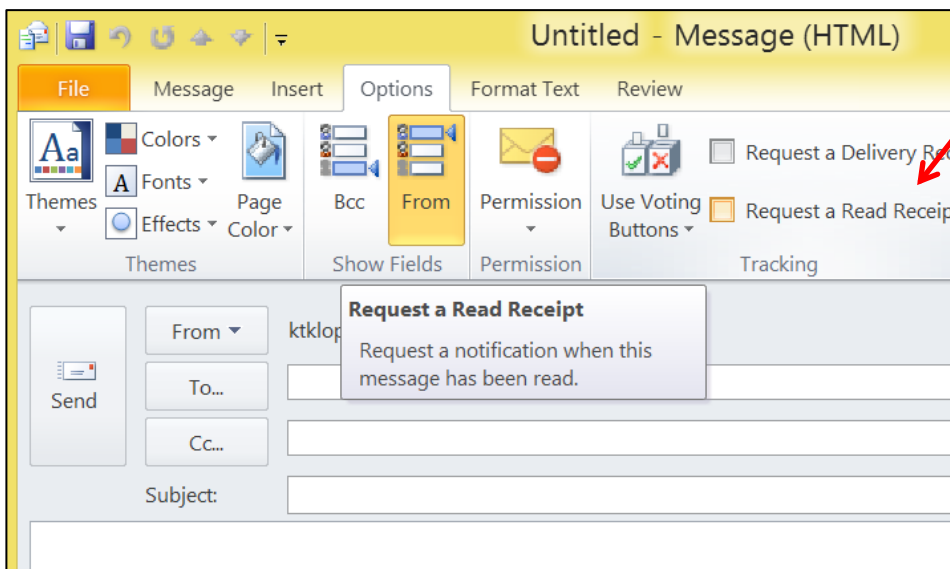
Untitled - Message (HTML)

File Message Insert Options Format Text Review

Themes Colors Fonts Effects Page Color

Themes

Bcc From

Show Fields

Permission

Permission

Use Voting Buttons

Request a Delivery Re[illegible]

Request a Read Receip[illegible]

Tracking

Send

From

ktklop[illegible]

To...

Cc...

Subject:

Request a Read Receipt

Request a notification when this message has been read.